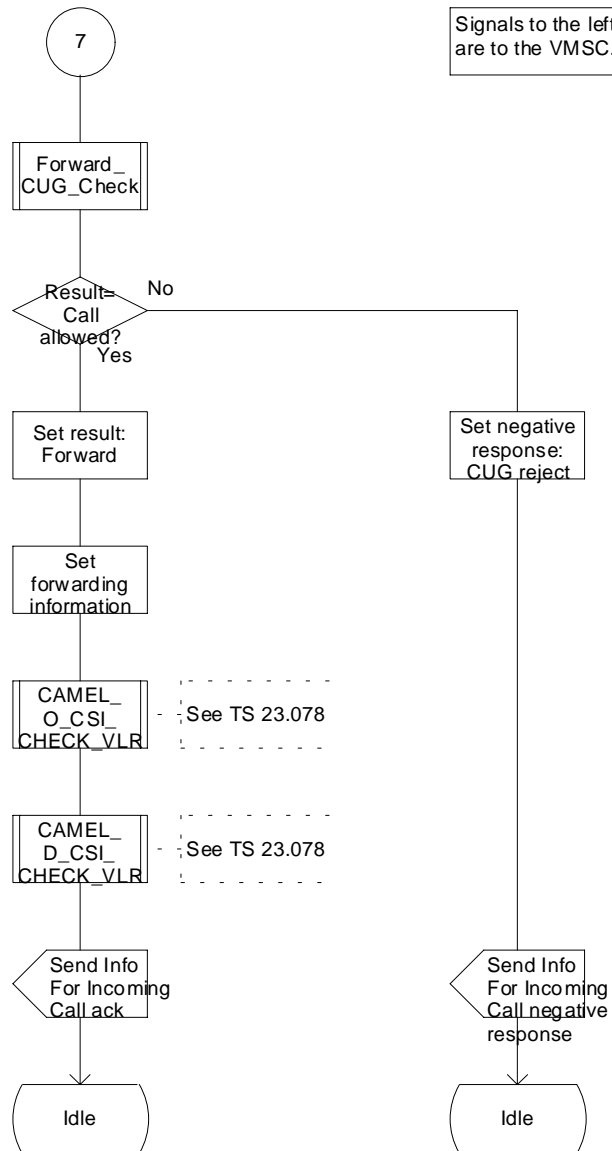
7

Signals to the left are to the VMSC.

Forward_ CUG_Check

Result= Call allowed?

No

Yes

Set result: Forward

Set negative response: CUG reject

Set forwarding information

CAMEL_ O_CSI_ CHECK_VLR

See TS 23.078

CAMEL_ D_CSI_ CHECK_VLR

See TS 23.078

Send Info For Incoming Call ack

Send Info For Incoming Call negative response

Idle

Idle